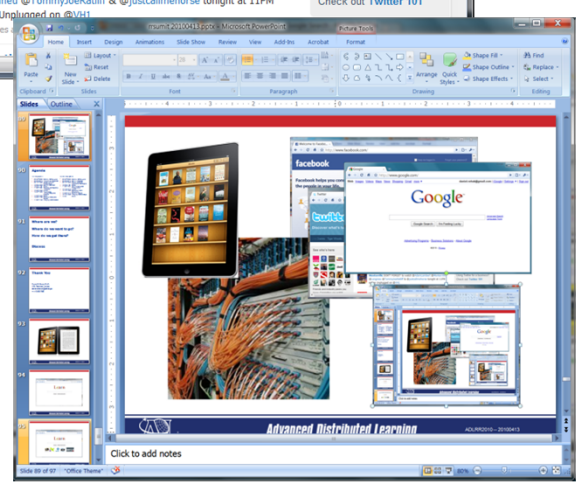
Check out Twitter 101

ned @TommyJoeRatliff & @justcallmehorse tonight at 11PM
Unplugged on @VH1

Picture Tools

Home Insert Design Animations Slide Show Review View Add-Ins Acrobat Format

Paste
Clipboard
New Slide
Layout
Reset
Delete
Slides
Font
Paragraph
Arrange
Quick Styles
Drawing
Shape Fill
Shape Outline
Shape Effects
Find
Replace
Select
Editing

Slides Outline

89
90
91
92
93
94
95

Agenda
Where are we?
Where do we want to go?
How do we get there?
Discuss
Thank You

facebook
twitter
Google
Google Search I'm Feeling Lucky

Advanced Distributed Learning
ADL/RR2010 - 20100413

Click to add notes

Slide 89 of 97 "Office Theme"
80%